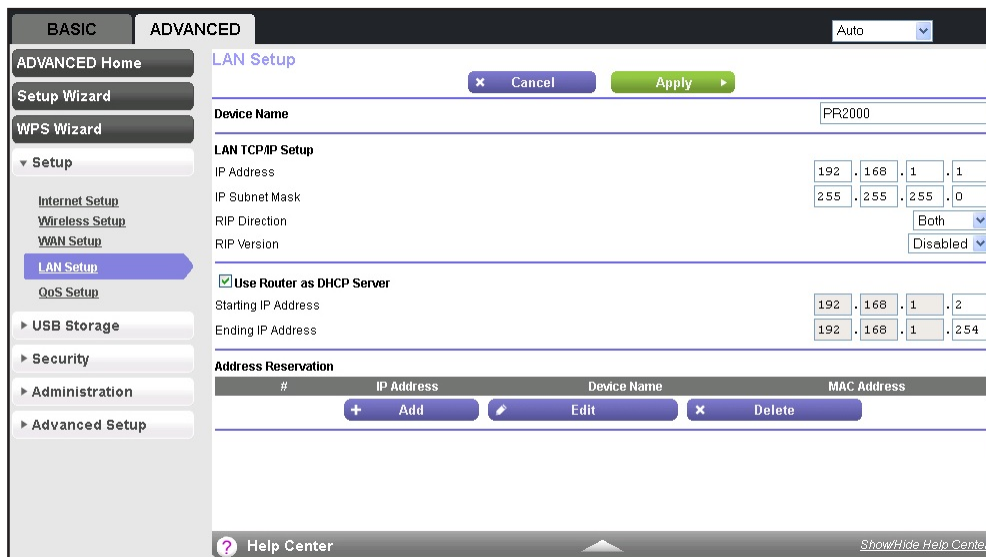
BASIC ADVANCED

Auto

ADVANCED Home

Setup Wizard

WPS Wizard

▾ Setup

Internet Setup
Wireless Setup
WAN Setup
LAN Setup
QoS Setup

▸ USB Storage

▸ Security

▸ Administration

▸ Advanced Setup

LAN Setup

Cancel Apply

Device Name PR2000

LAN TCP/IP Setup
IP Address 192 . 168 . 1 . 1
IP Subnet Mask 255 . 255 . 255 . 0
RIP Direction Both
RIP Version Disabled

Use Router as DHCP Server
Starting IP Address 192 . 168 . 1 . 2
Ending IP Address 192 . 168 . 1 . 254

Address Reservation

| # | IP Address | Device Name | MAC Address |
|---|---|---|---|

Add Edit Delete

Help Center

Show/Hide Help Cente